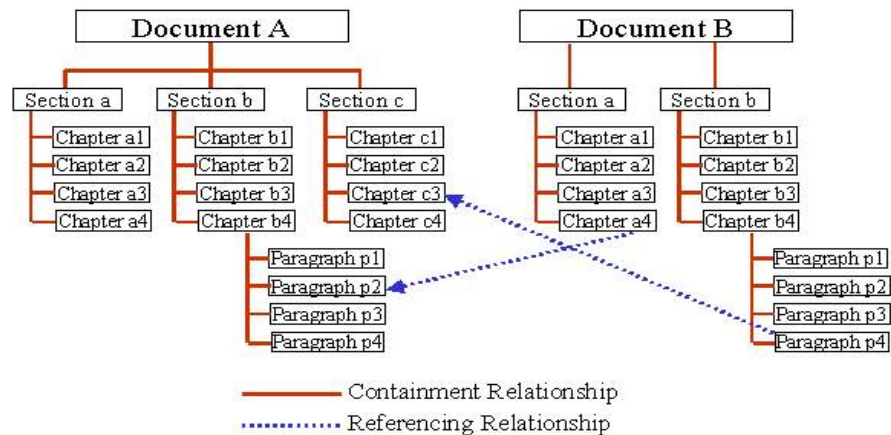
Document A

Section a
Chapter a1
Chapter a2
Chapter a3
Chapter a4

Section b
Chapter b1
Chapter b2
Chapter b3
Chapter b4
Paragraph p1
Paragraph p2
Paragraph p3
Paragraph p4

Section c
Chapter c1
Chapter c2
Chapter c3
Chapter c4

Document B

Section a
Chapter a1
Chapter a2
Chapter a3
Chapter a4

Section b
Chapter b1
Chapter b2
Chapter b3
Chapter b4
Paragraph p1
Paragraph p2
Paragraph p3
Paragraph p4

Containment Relationship
Referencing Relationship